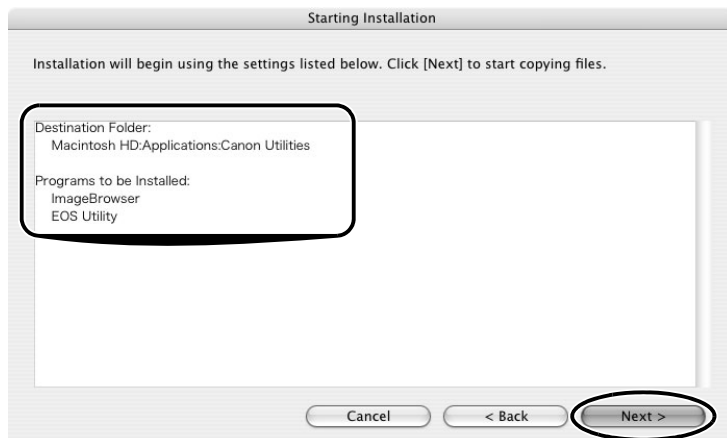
Starting Installation

Installation will begin using the settings listed below. Click [Next] to start copying files.

Destination Folder:
Macintosh HD:Applications:Canon Utilities

Programs to be Installed:
ImageBrowser
EOS Utility

Cancel
< Back
Next >